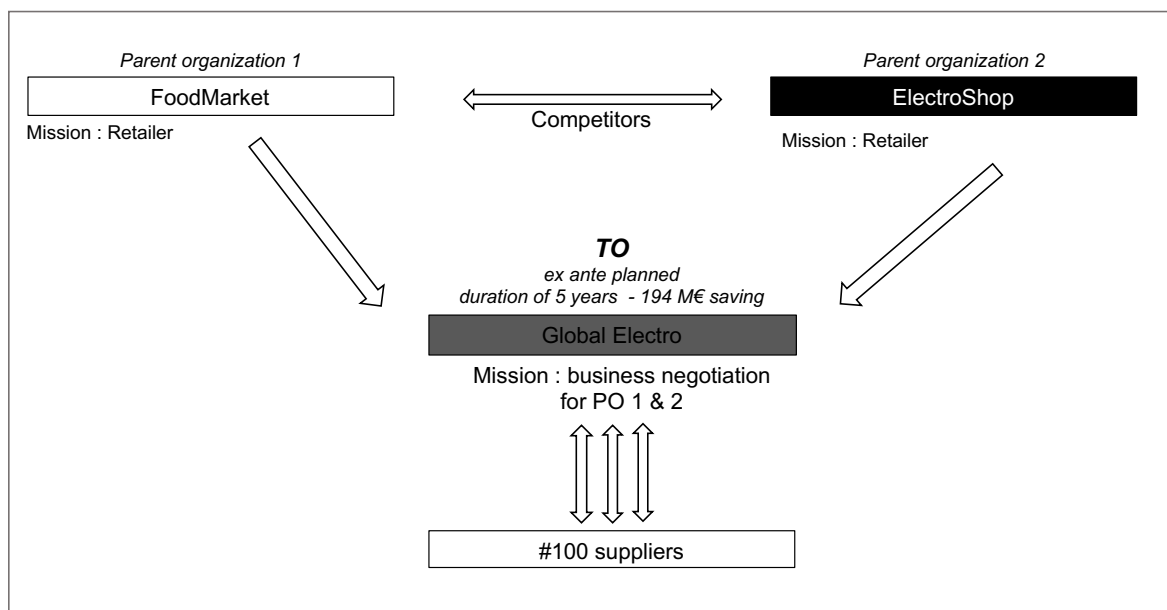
Parent organization 1

FoodMarket

Mission : Retailer

Competitors

Parent organization 2

ElectroShop

Mission : Retailer

TO

ex ante planned
duration of 5 years - 194 M€ saving

Global Electro

Mission : business negotiation for PO 1 & 2

#100 suppliers